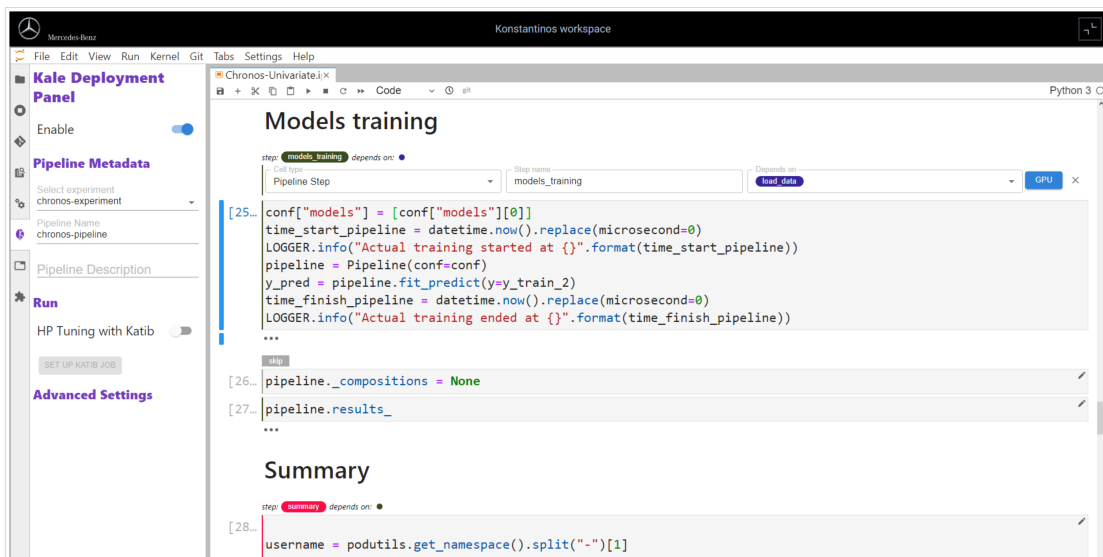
Mercedes-Benz

Konstantinos workspace

File Edit View Run Kernel Git Tabs Settings Help

Kale Deployment Panel

Enable

Pipeline Metadata

Select experiment
chronos-experiment

Pipeline Name
chronos-pipeline

Pipeline Description

Run

HP Tuning with Katib

SET UP KATIB JOB

Advanced Settings

Chronos-Univariate.i

Code

git

Python 3

Models training

step: models_training depends on:

Cell type
Pipeline Step

Step name
models_training

Depends on
load_data

GPU

[25... conf["models"] = [conf["models"][0]]
time_start_pipeline = datetime.now().replace(microsecond=0)
LOGGER.info("Actual training started at {}".format(time_start_pipeline))
pipeline = Pipeline(conf=conf)
y_pred = pipeline.fit_predict(y=y_train_2)
time_finish_pipeline = datetime.now().replace(microsecond=0)
LOGGER.info("Actual training ended at {}".format(time_finish_pipeline))

skip

[26... pipeline._compositions = None

[27... pipeline.results_

Summary

step: summary depends on:

[28... username = podutils.get_namespace().split("-")[1]